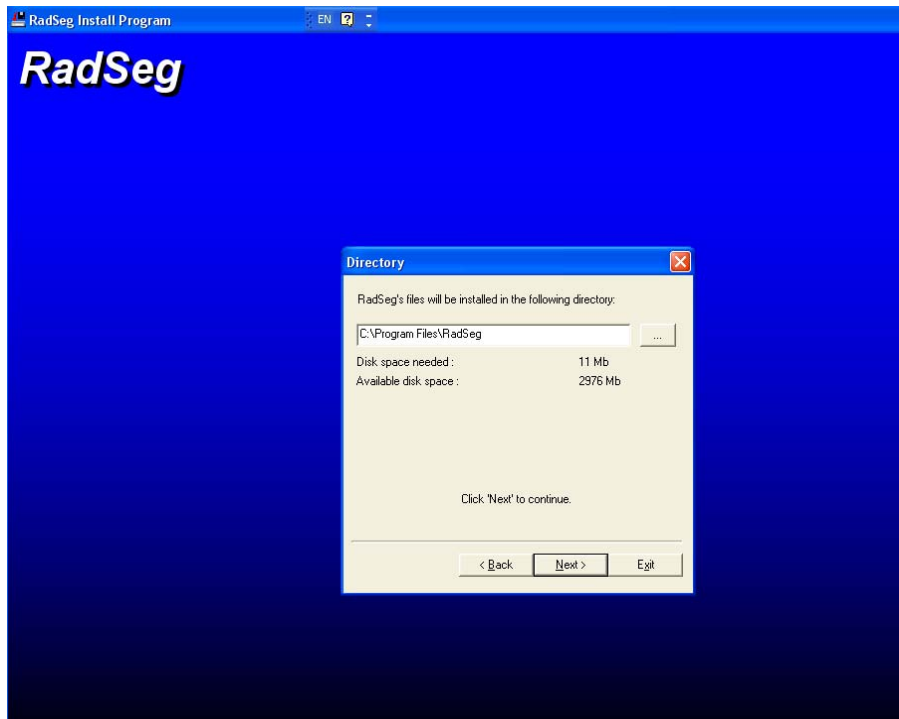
RadSeg Install Program

EN

RadSeg

Directory

RadSeg's files will be installed in the following directory:

C:\Program Files\RadSeg

...

Disk space needed : 11 Mb
Available disk space : 2976 Mb

Click 'Next' to continue.

< Back

Next >

Exit